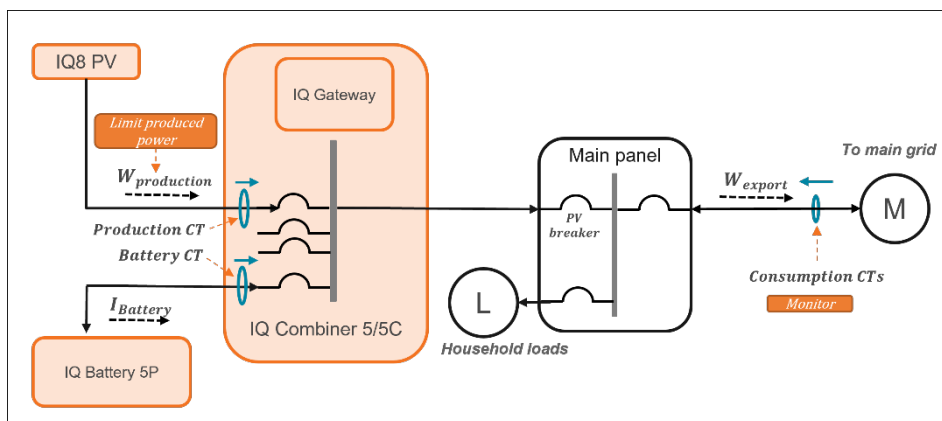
IQ8 PV

IQ Gateway

Limit produced power

$W_{production}$

Production CT

Battery CT

$I_{Battery}$

IQ Combiner 5/5C

IQ Battery 5P

Main panel

PV breaker

L

Household loads

To main grid

$W_{export}$

M

Consumption CTs

Monitor